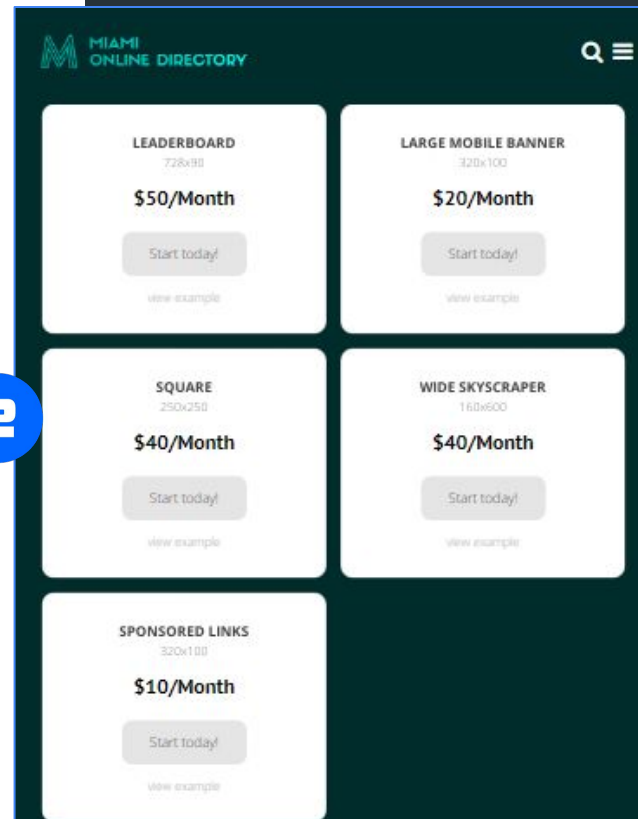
MIAMI
ONLINE DIRECTORY

LEADERBOARD
728x90
$50/Month
Start today!
view example

LARGE MOBILE BANNER
320x100
$20/Month
Start today!
view example

SQUARE
250x250
$40/Month
Start today!
view example

WIDE SKYSCRAPER
160x600
$40/Month
Start today!
view example

SPONSORED LINKS
320x100
$10/Month
Start today!
view example